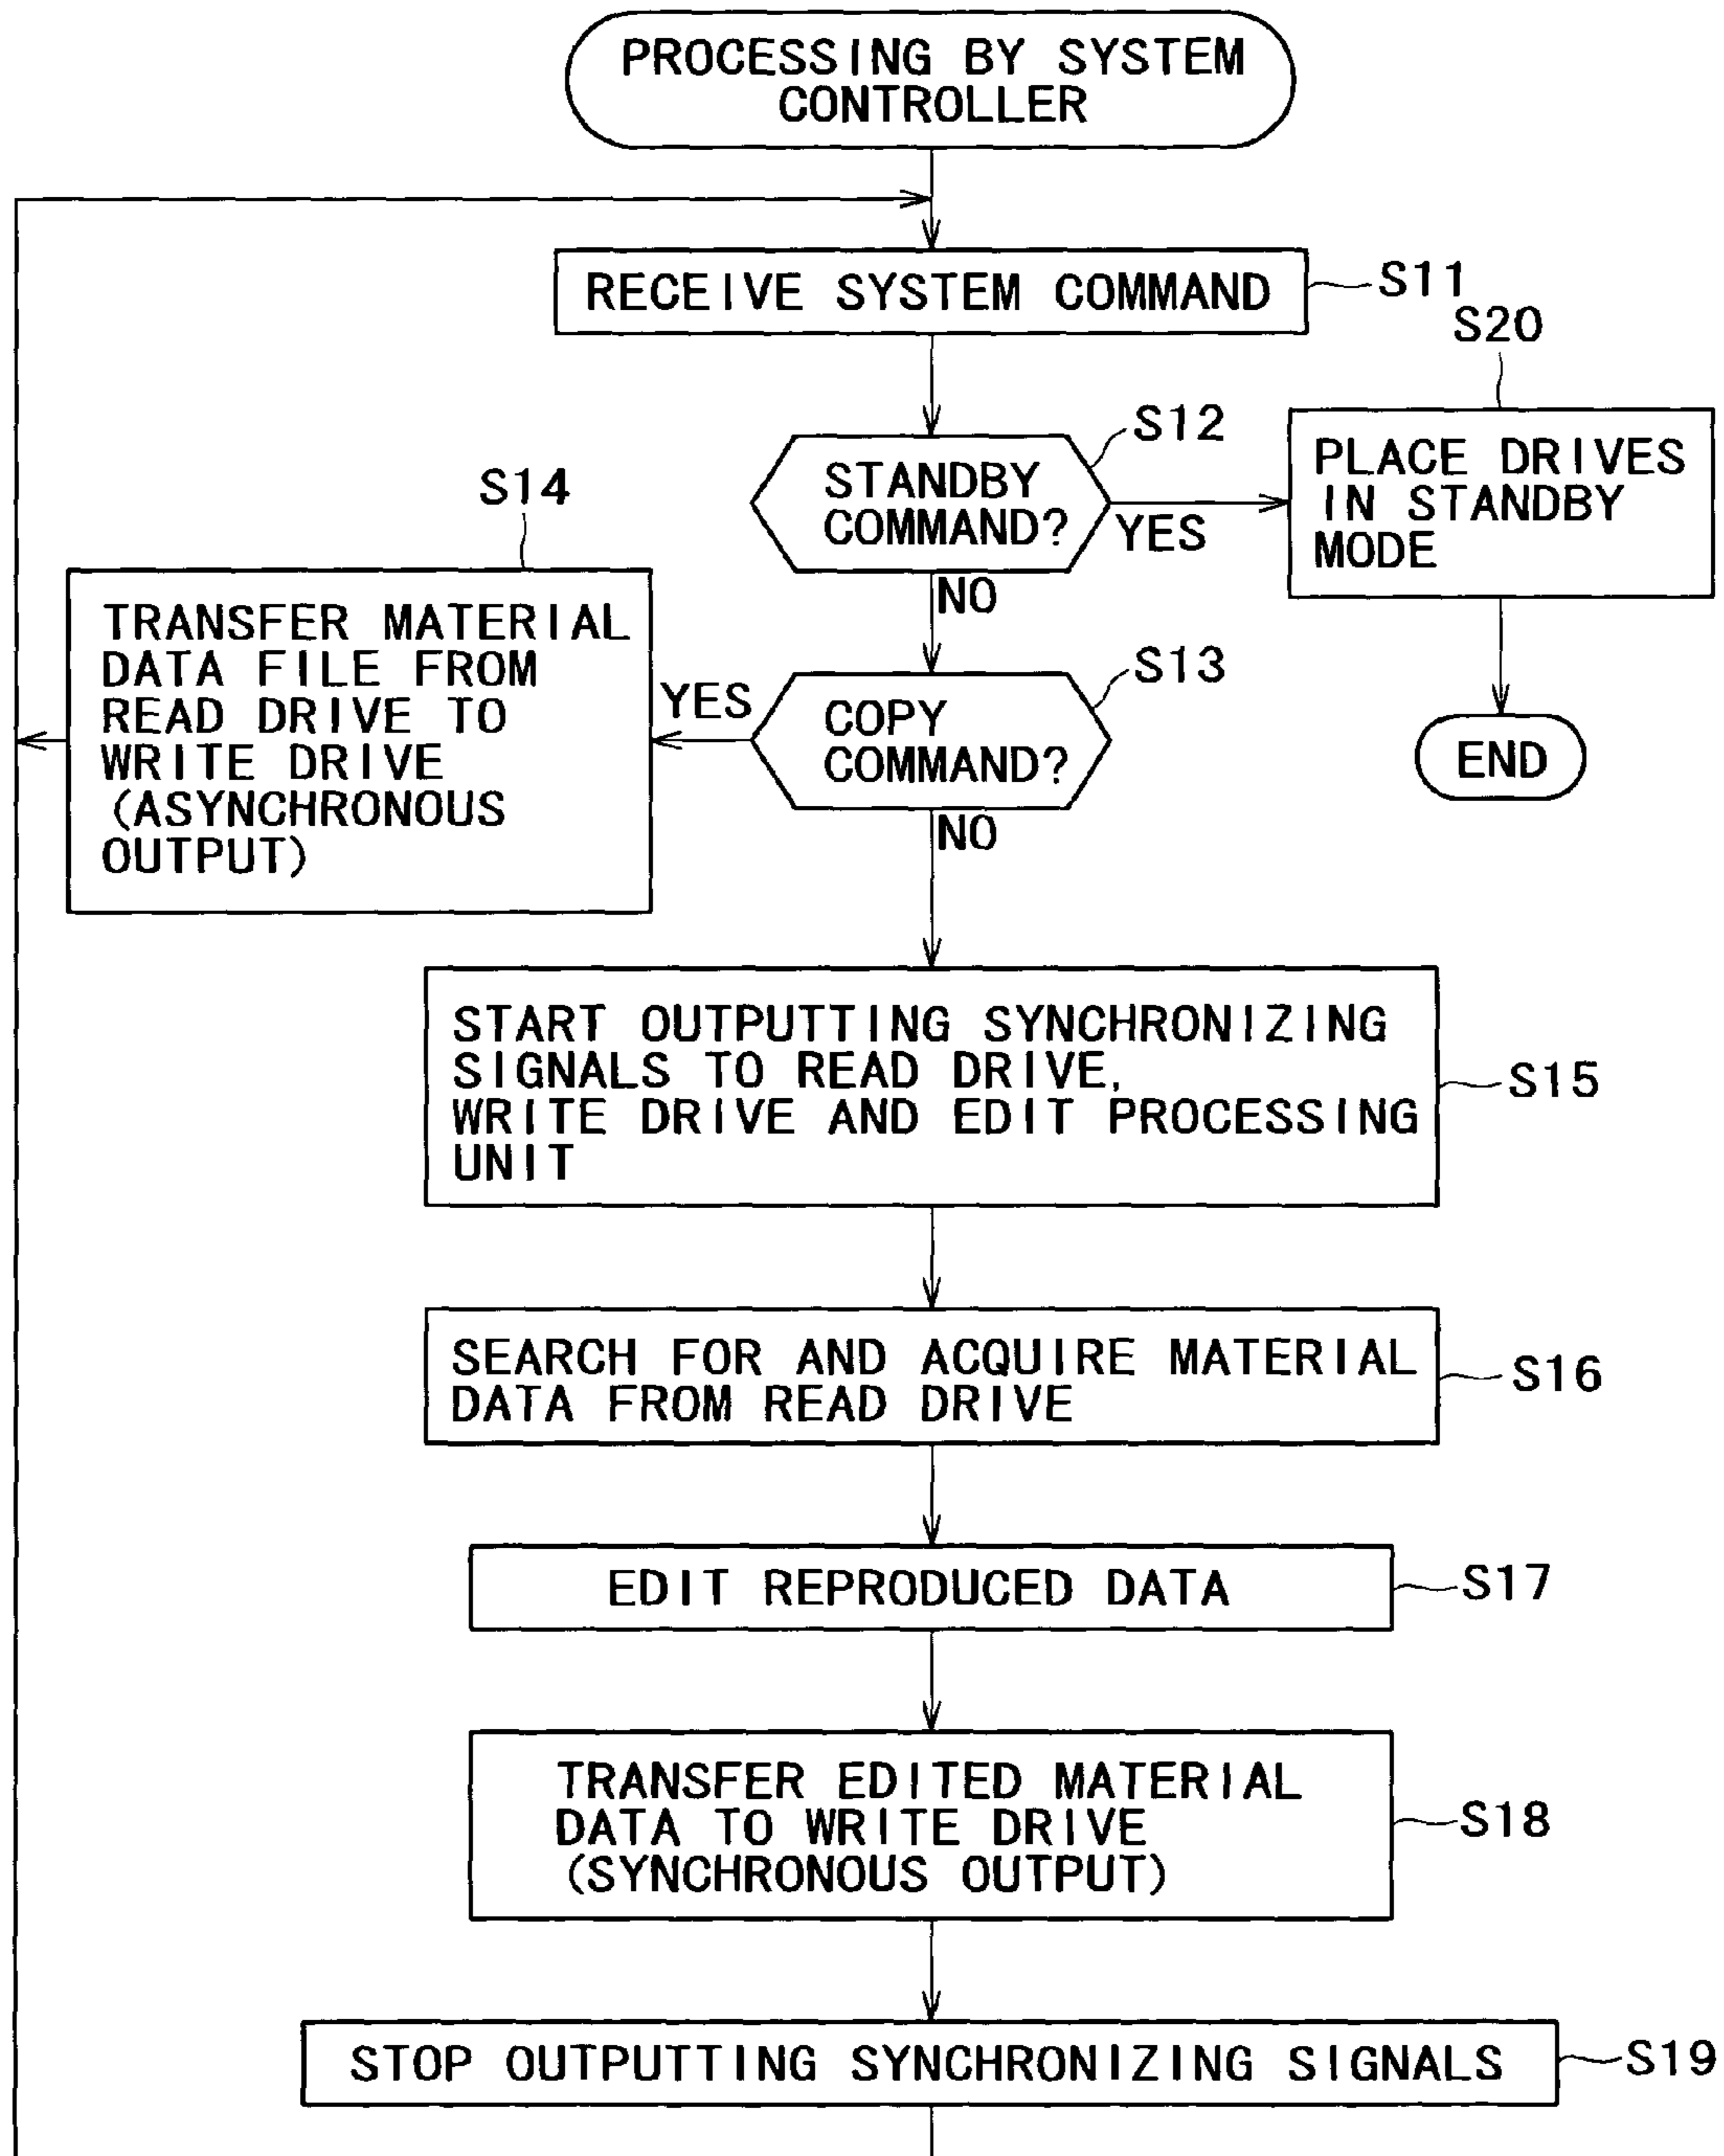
PROCESSING BY SYSTEM CONTROLLER

RECEIVE SYSTEM COMMAND

S11

S20

STANDBY COMMAND?

S12

YES

PLACE DRIVES IN STANDBY MODE

END

NO

S14

TRANSFER MATERIAL DATA FILE FROM READ DRIVE TO WRITE DRIVE (ASYNCHRONOUS OUTPUT)

YES

COPY COMMAND?

S13

NO

START OUTPUTTING SYNCHRONIZING SIGNALS TO READ DRIVE, WRITE DRIVE AND EDIT PROCESSING UNIT

S15

SEARCH FOR AND ACQUIRE MATERIAL DATA FROM READ DRIVE

S16

EDIT REPRODUCED DATA

S17

TRANSFER EDITED MATERIAL DATA TO WRITE DRIVE (SYNCHRONOUS OUTPUT)

S18

STOP OUTPUTTING SYNCHRONIZING SIGNALS

S19